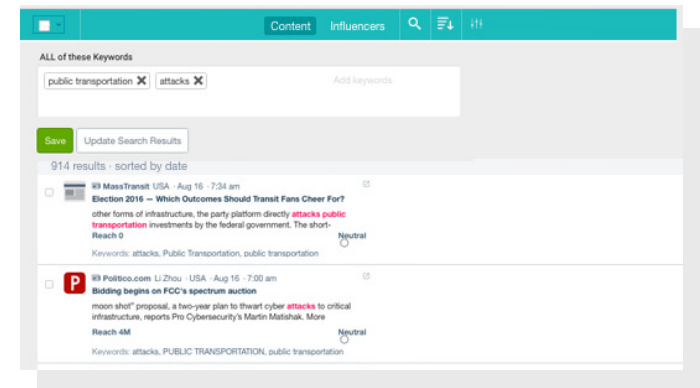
Content Influencers

ALL of these Keywords

public transportation ✖ attacks ✖ Add keywords

Save Update Search Results

914 results · sorted by date

MassTransit USA · Aug 16 · 7:34 am
Election 2016 — Which Outcomes Should Transit Fans Cheer For?
other forms of infrastructure, the party platform directly attacks public transportation investments by the federal government. The short-
Reach 0
Neutral
Keywords: attacks, Public Transportation, public transportation

P Politico.com Li Zhou · USA · Aug 16 · 7:00 am
Bidding begins on FCC's spectrum auction
moon shot" proposal, a two-year plan to thwart cyber attacks to critical infrastructure, reports Pro Cybersecurity's Martin Matishak. More
Reach 4M
Neutral
Keywords: attacks, PUBLIC TRANSPORTATION, public transportation